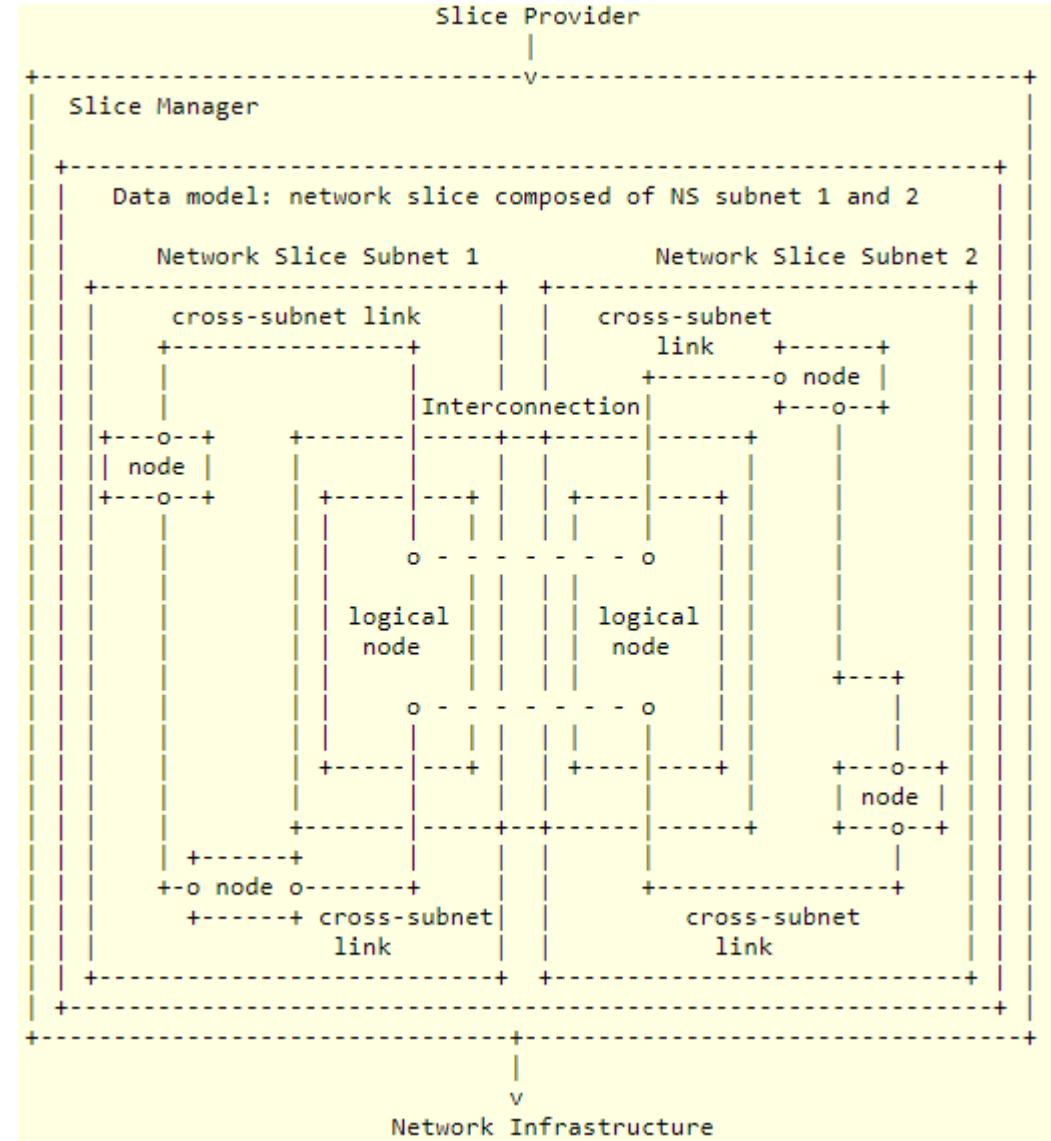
Slice Provider

Slice Manager

Data model: network slice composed of NS subnet 1 and 2

Network Slice Subnet 1

Network Slice Subnet 2

cross-subnet link

cross-subnet link

node

Interconnection

node

logical node

logical node

node

node

cross-subnet link

cross-subnet link

Network Infrastructure